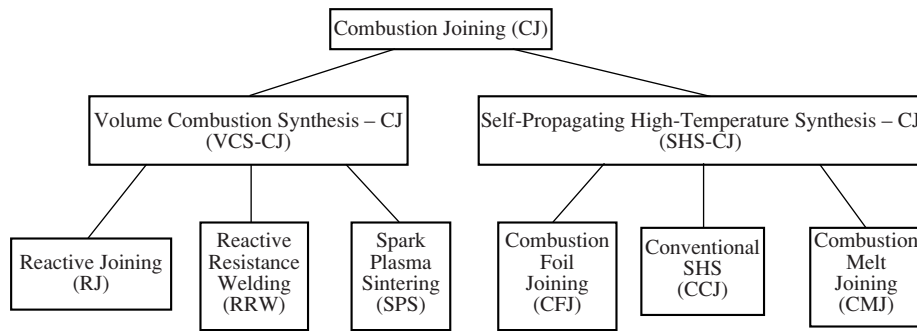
Combustion Joining (CJ)

Volume Combustion Synthesis – CJ (VCS-CJ)

Self-Propagating High-Temperature Synthesis – CJ (SHS-CJ)

Reactive Joining (RJ)

Reactive Resistance Welding (RRW)

Spark Plasma Sintering (SPS)

Combustion Foil Joining (CFJ)

Conventional SHS (CCJ)

Combustion Melt Joining (CMJ)